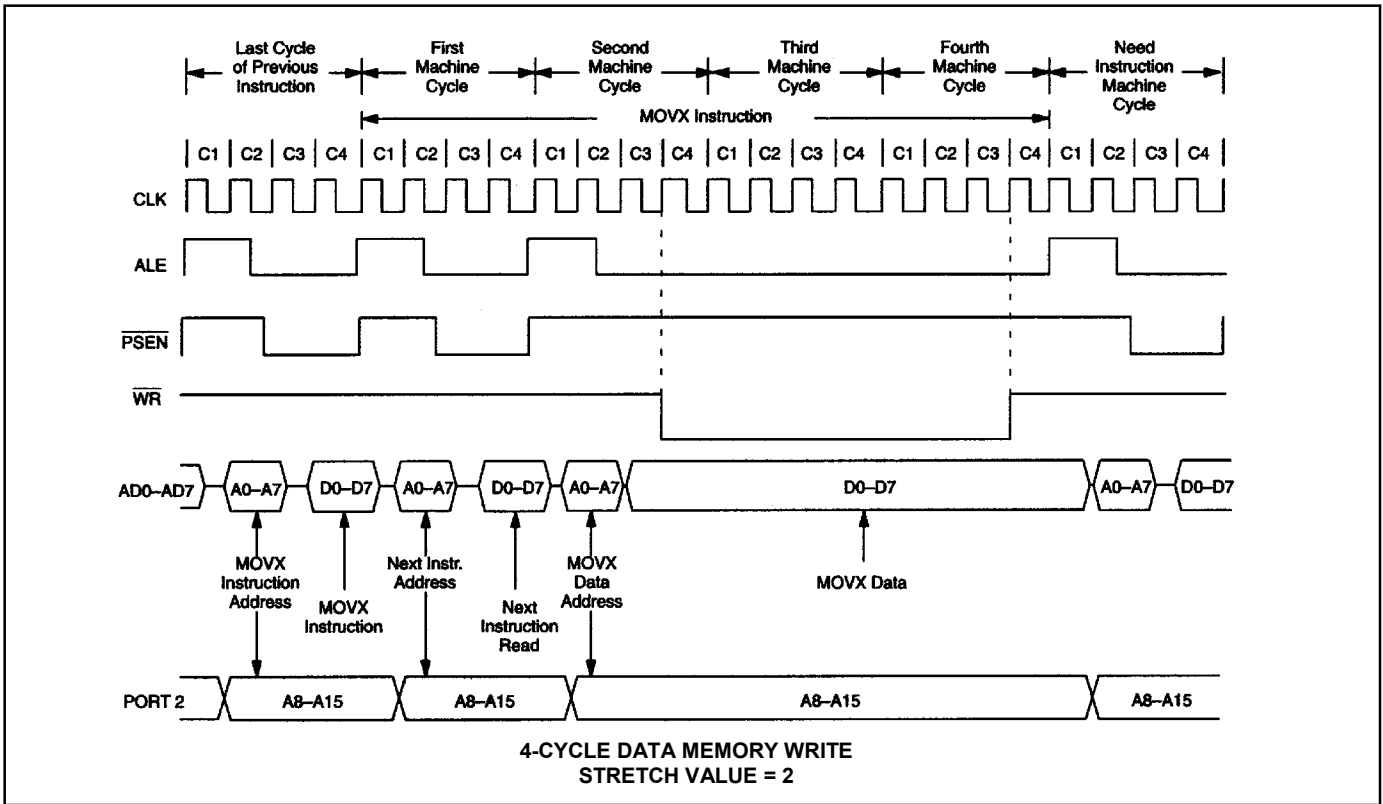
Last Cycle of Previous Instruction

First Machine Cycle

Second Machine Cycle

Third Machine Cycle

Fourth Machine Cycle

Need Instruction Machine Cycle

MOVX Instruction

C1 C2 C3 C4 C1 C2 C3 C4 C1 C2 C3 C4 C1 C2 C3 C4 C1 C2 C3 C4 C1 C2 C3 C4

CLK

ALE

$\overline{PSEN}$

$\overline{WR}$

AD0–AD7

A0–A7 D0–D7 A0–A7 D0–D7 A0–A7 D0–D7 A0–A7 D0–D7

MOVX Instruction Address

MOVX Instruction

Next Instr. Address

Next Instruction Read

MOVX Data Address

MOVX Data

PORT 2

A8–A15 A8–A15 A8–A15 A8–A15

4-CYCLE DATA MEMORY WRITE
STRETCH VALUE = 2